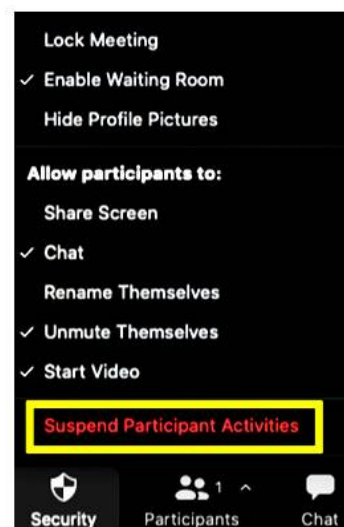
Lock Meeting
✓ Enable Waiting Room
Hide Profile Pictures

Allow participants to:
Share Screen
✓ Chat
Rename Themselves
✓ Unmute Themselves
✓ Start Video

Suspend Participant Activities

Security
1 ^
Participants
Chat